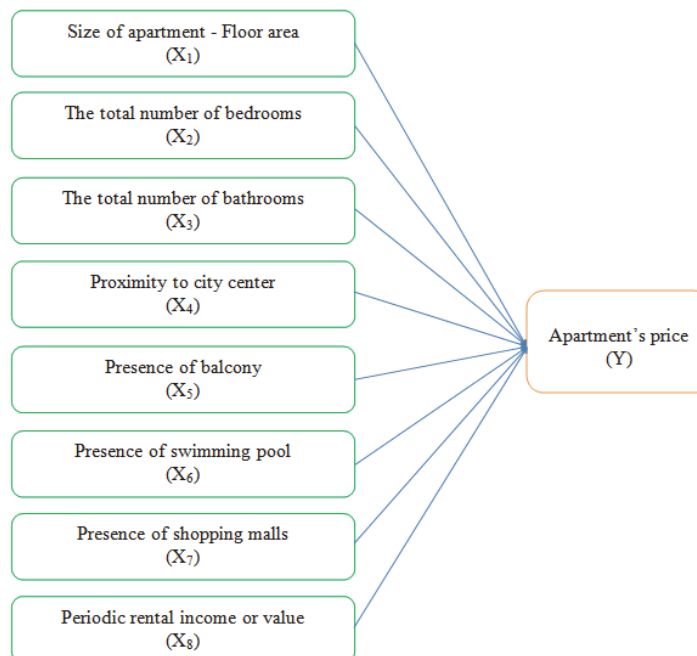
Size of apartment - Floor area
($X_1$)

The total number of bedrooms
($X_2$)

The total number of bathrooms
($X_3$)

Proximity to city center
($X_4$)

Presence of balcony
($X_5$)

Presence of swimming pool
($X_6$)

Presence of shopping malls
($X_7$)

Periodic rental income or value
($X_8$)

Apartment's price
(Y)